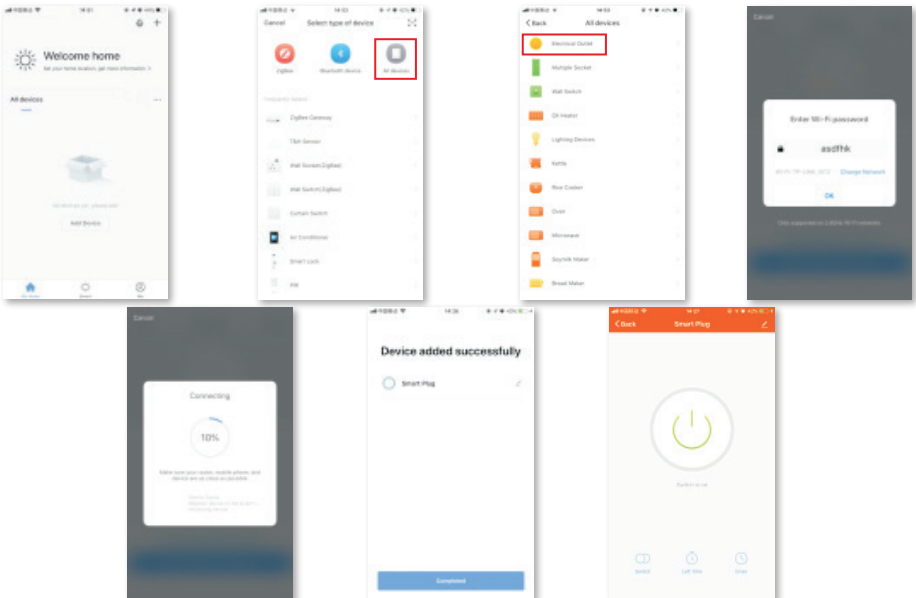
Welcome home

Set your home location, get more information >

All devices

Add Device

Cancel

Select type of device

ZigBee

Bluetooth device

All devices

ZigBee Gateway

T&H Sensor

Wall Socket (ZigBee)

Wall Switch (ZigBee)

Curtain Switch

Air Conditioner

Smart Lock

Back

All devices

Electrical Outlet

Multiple Socket

Wall Switch

Oil Heater

Lighting Devices

Kettle

Rice Cooker

Oven

Microwave

Soymilk Maker

Bread Maker

Cancel

Enter Wi-Fi password

asdfhk

Change Network

OK

Cancel

Connecting

10%

Device added successfully

Smart Plug

Completed

Back

Smart Plug

Switch

Left time

Timer